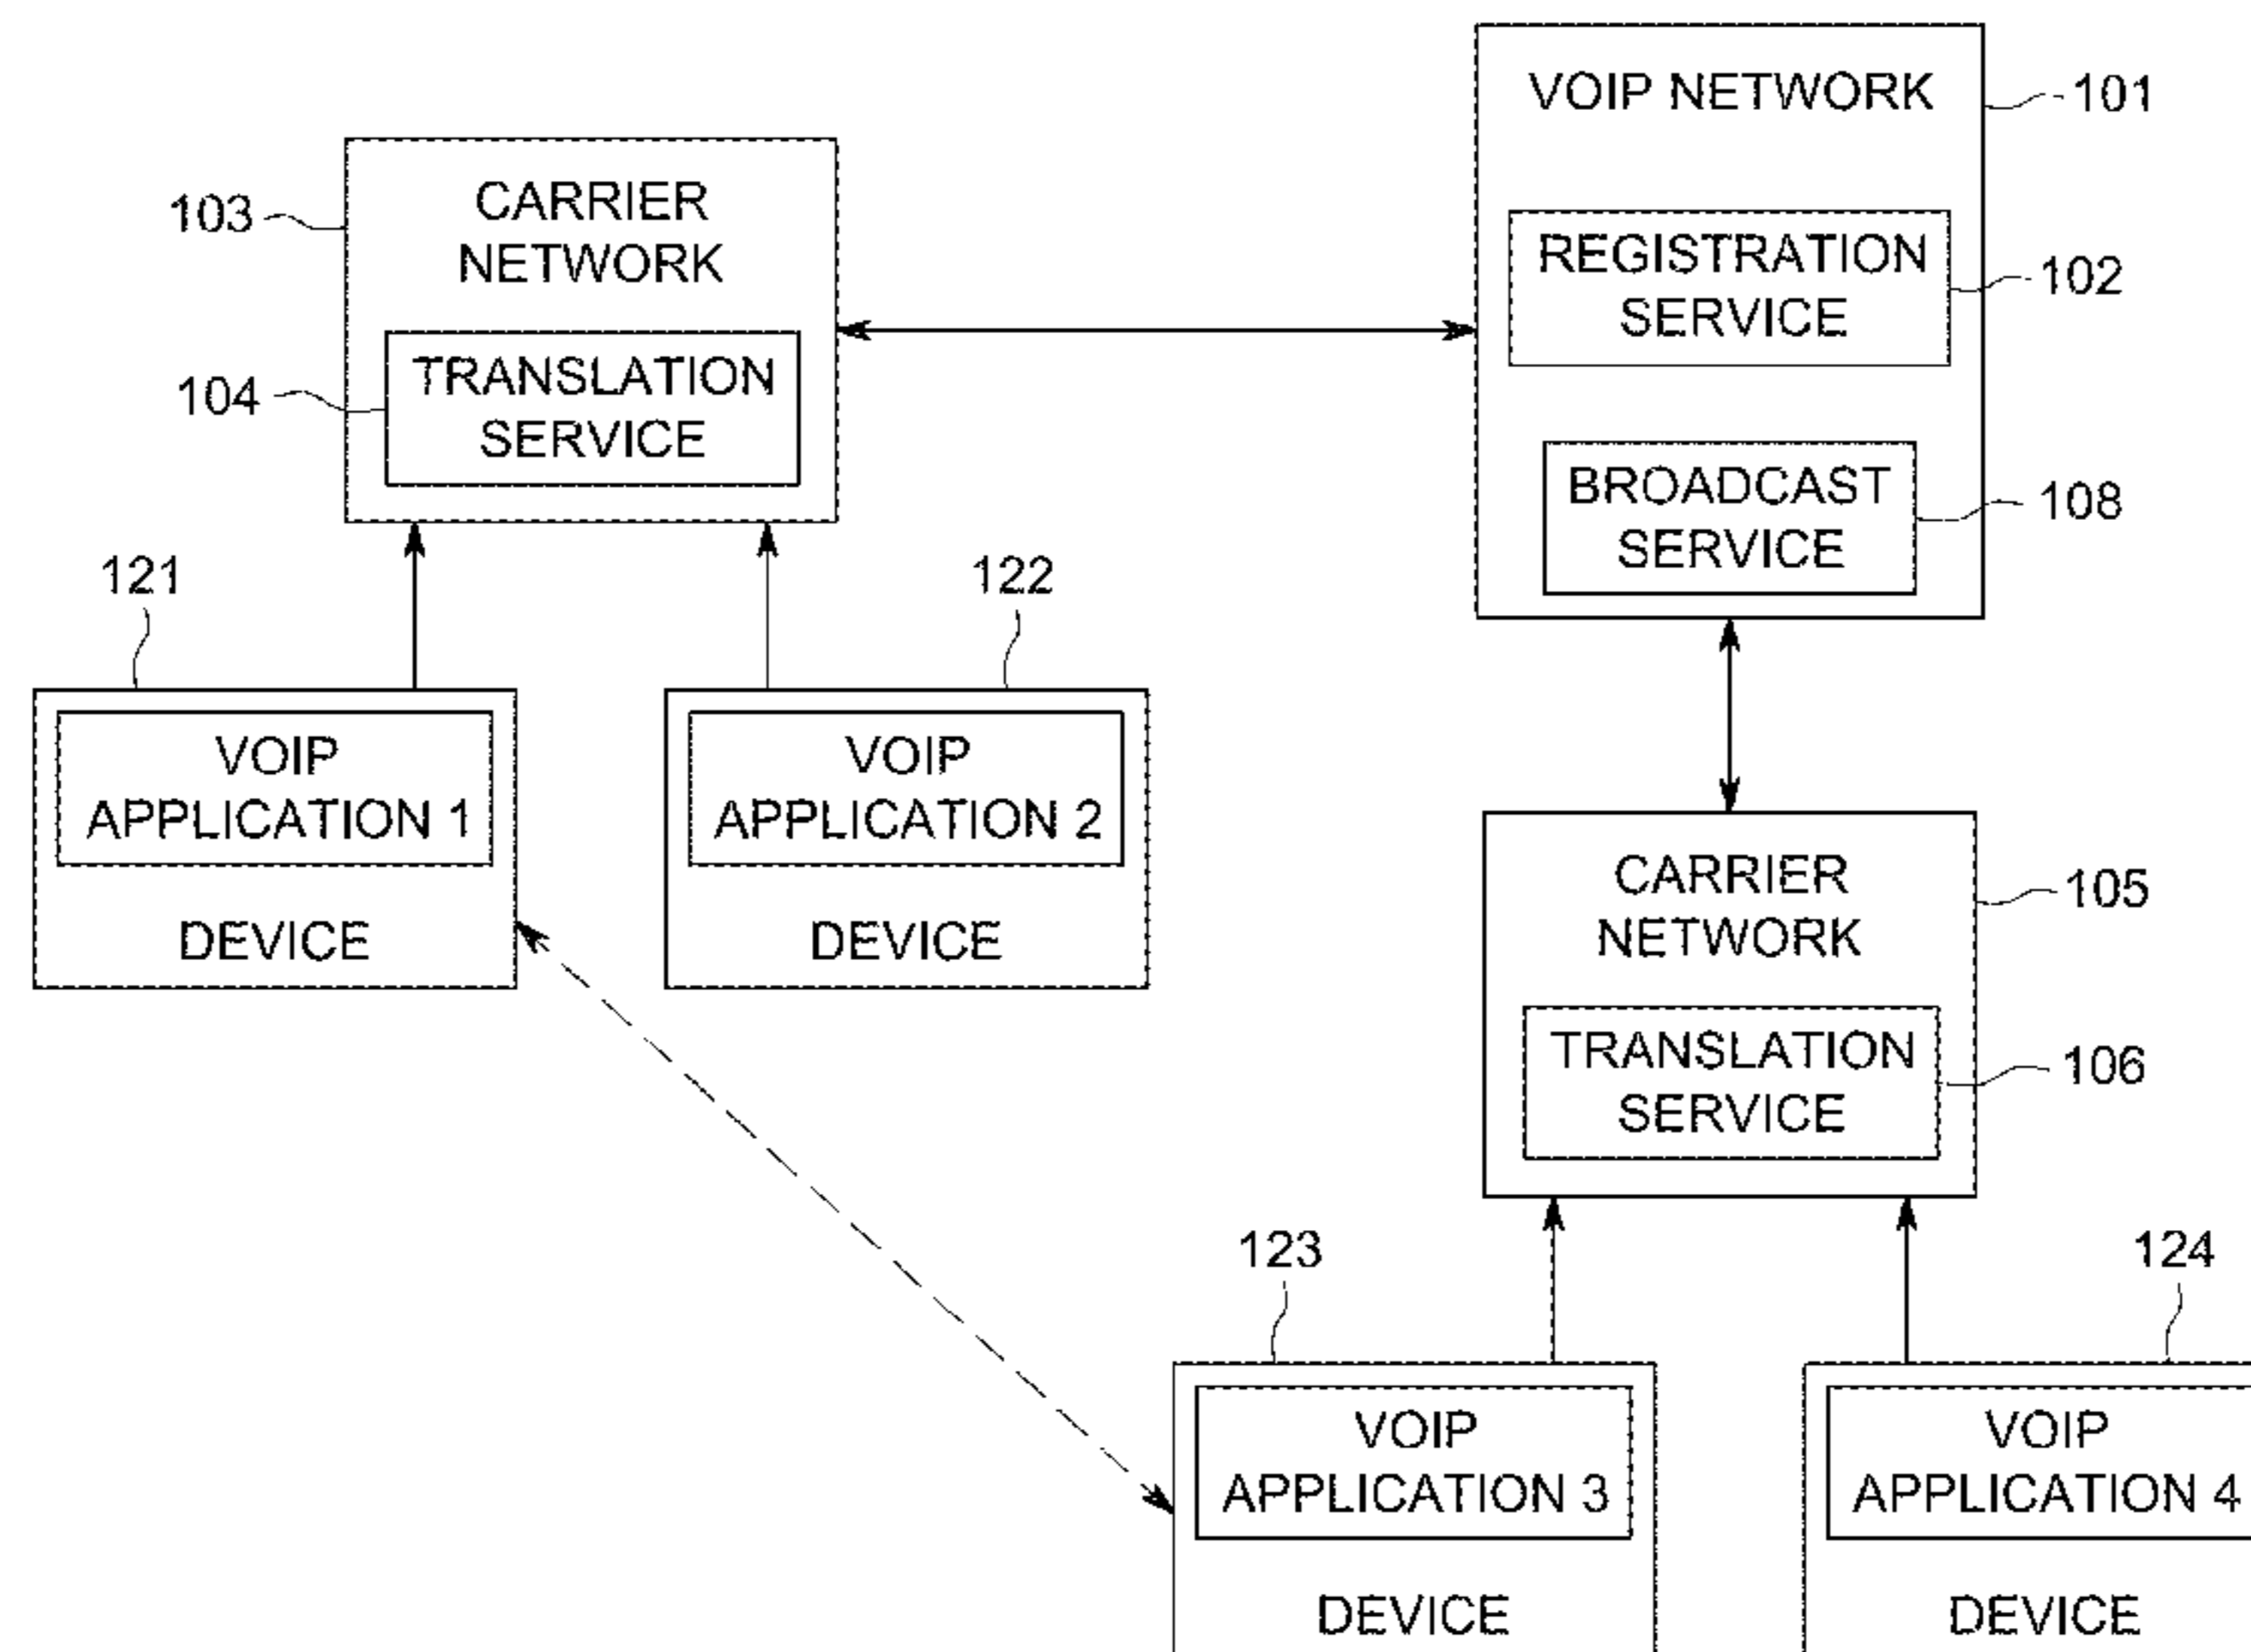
VOIP NETWORK
101

REGISTRATION SERVICE
102

BROADCAST SERVICE
108

103
CARRIER NETWORK

104
TRANSLATION SERVICE

121
VOIP APPLICATION 1
DEVICE

122
VOIP APPLICATION 2
DEVICE

CARRIER NETWORK
105

TRANSLATION SERVICE
106

123
VOIP APPLICATION 3
DEVICE

124
VOIP APPLICATION 4
DEVICE